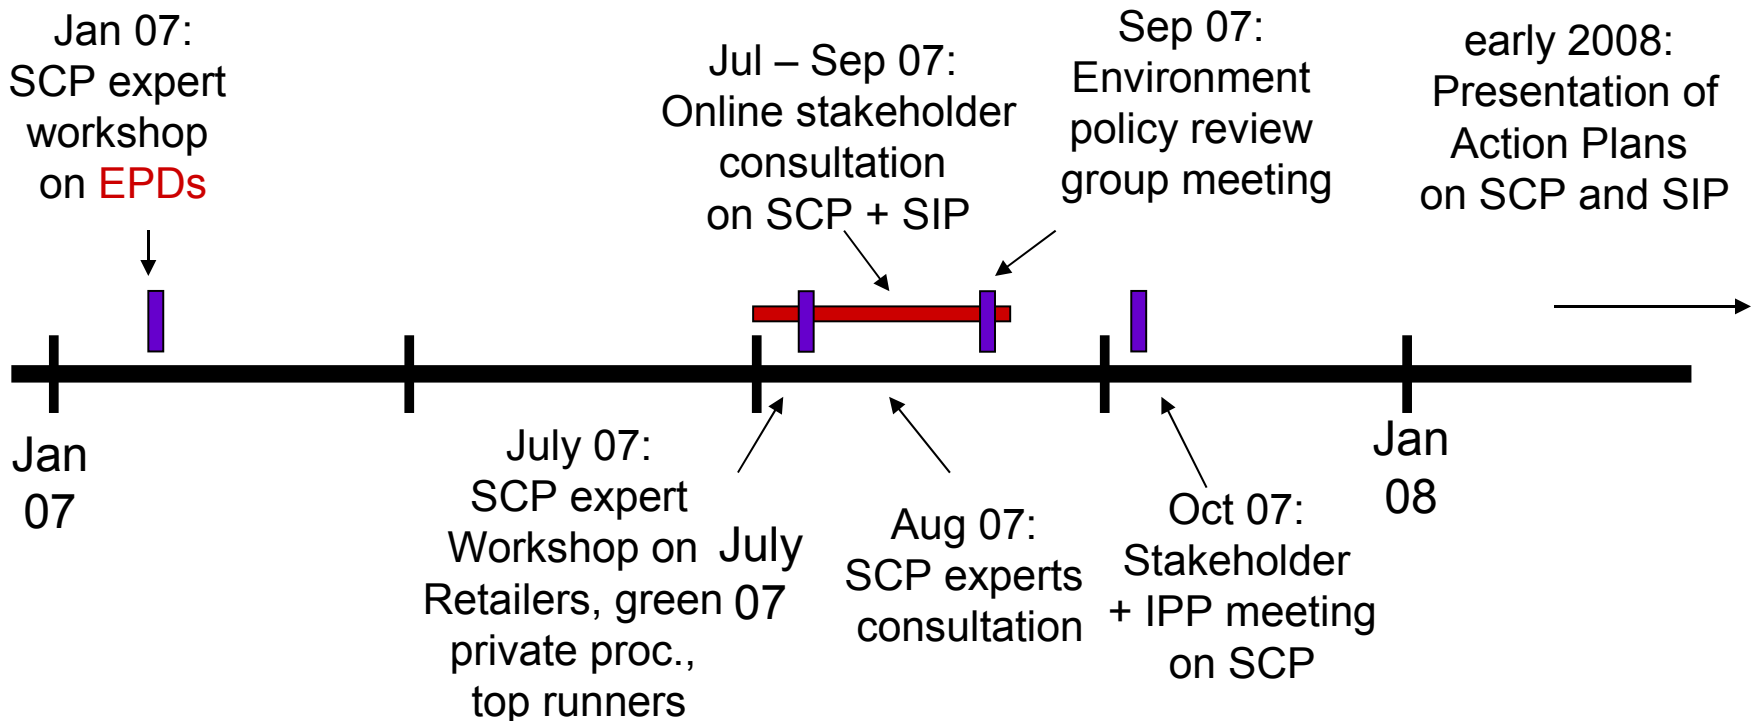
Jan 07: SCP expert workshop on EPDs

Jul – Sep 07: Online stakeholder consultation on SCP + SIP

Sep 07: Environment policy review group meeting

early 2008: Presentation of Action Plans on SCP and SIP

Jan 07

July 07: SCP expert Workshop on Retailers, green private proc., top runners

July 07

Aug 07: SCP experts consultation

Oct 07: Stakeholder + IPP meeting on SCP

Jan 08